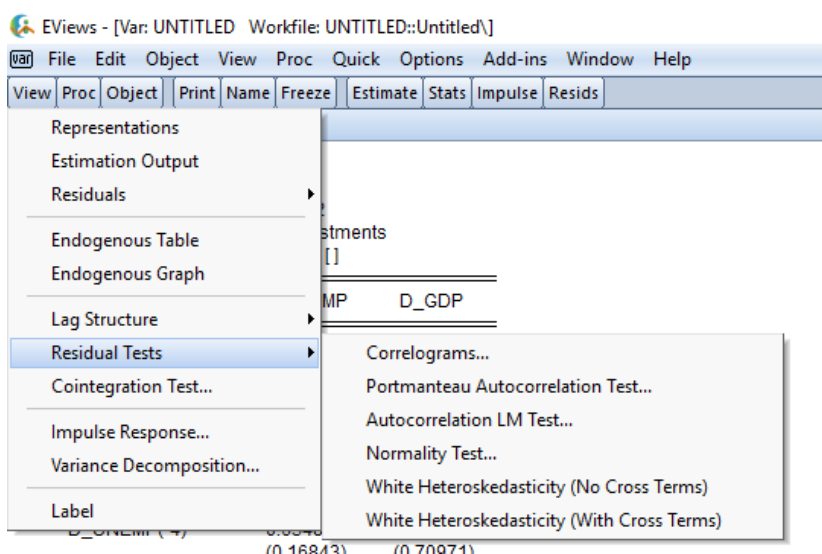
EViews - [Var: UNTITLED Workfile: UNTITLED::Untitled\]

var File Edit Object View Proc Quick Options Add-ins Window Help

View Proc Object Print Name Freeze Estimate Stats Impulse Resids

Representations
Estimation Output
Residuals
Endogenous Table
Endogenous Graph
Lag Structure
Residual Tests
Cointegration Test...
Impulse Response...
Variance Decomposition...
Label

Correlograms...
Portmanteau Autocorrelation Test...
Autocorrelation LM Test...
Normality Test...
White Heteroskedasticity (No Cross Terms)
White Heteroskedasticity (With Cross Terms)

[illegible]stments
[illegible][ ]
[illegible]MP D_GDP
D_UNEMP(-4) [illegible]
(0.16843) (0.70971)